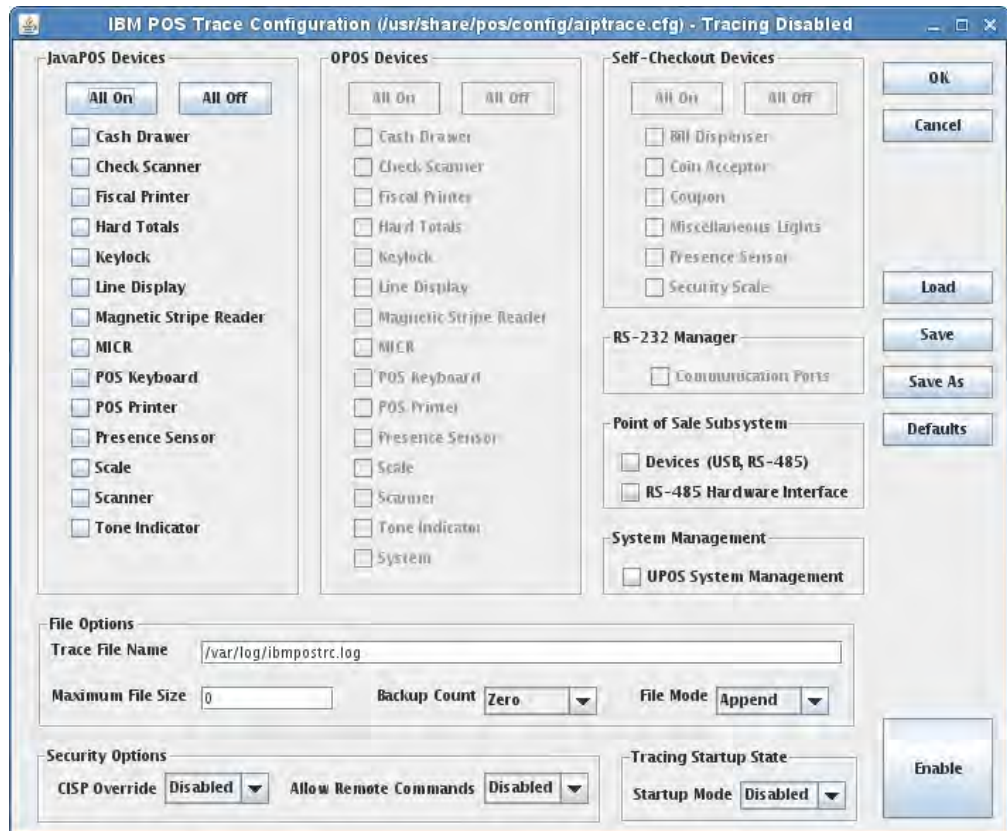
IBM POS Trace Configuration (/usr/share/pos/config/aiptrace.cfg) - Tracing Disabled

JavaPOS Devices
All On
All Off
Cash Drawer
Check Scanner
Fiscal Printer
Hard Totals
Keylock
Line Display
Magnetic Stripe Reader
MICR
POS Keyboard
POS Printer
Presence Sensor
Scale
Scanner
Tone Indicator

OPOS Devices
All On
All Off
Cash Drawer
Check Scanner
Fiscal Printer
Hard Totals
Keylock
Line Display
Magnetic Stripe Reader
MICR
POS Keyboard
POS Printer
Presence Sensor
Scale
Scanner
Tone Indicator
System

Self-Checkout Devices
All On
All Off
Bill Dispenser
Coin Acceptor
Coupon
Miscellaneous Lights
Presence Sensor
Security Scale

RS-232 Manager
Communication Ports

Point of Sale Subsystem
Devices (USB, RS-485)
RS-485 Hardware Interface

System Management
UPOS System Management

OK
Cancel
Load
Save
Save As
Defaults

File Options
Trace File Name /var/log/ibmpostrc.log
Maximum File Size 0
Backup Count Zero
File Mode Append

Security Options
CISP Override Disabled
Allow Remote Commands Disabled

Tracing Startup State
Startup Mode Disabled

Enable